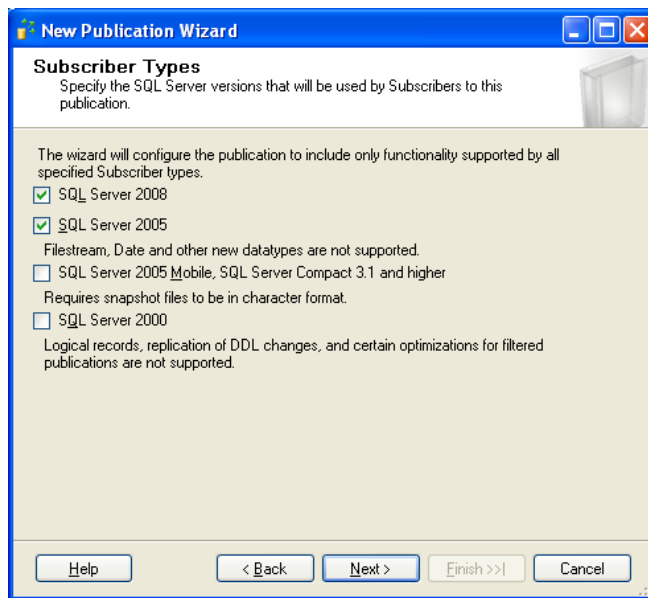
New Publication Wizard

Subscriber Types
Specify the SQL Server versions that will be used by Subscribers to this publication.

The wizard will configure the publication to include only functionality supported by all specified Subscriber types.

☑ SQL Server 2008

☑ SQL Server 2005

Filestream, Date and other new datatypes are not supported.

☐ SQL Server 2005 Mobile, SQL Server Compact 3.1 and higher

Requires snapshot files to be in character format.

☐ SQL Server 2000

Logical records, replication of DDL changes, and certain optimizations for filtered publications are not supported.

Help | < Back | Next > | Finish >>| | Cancel